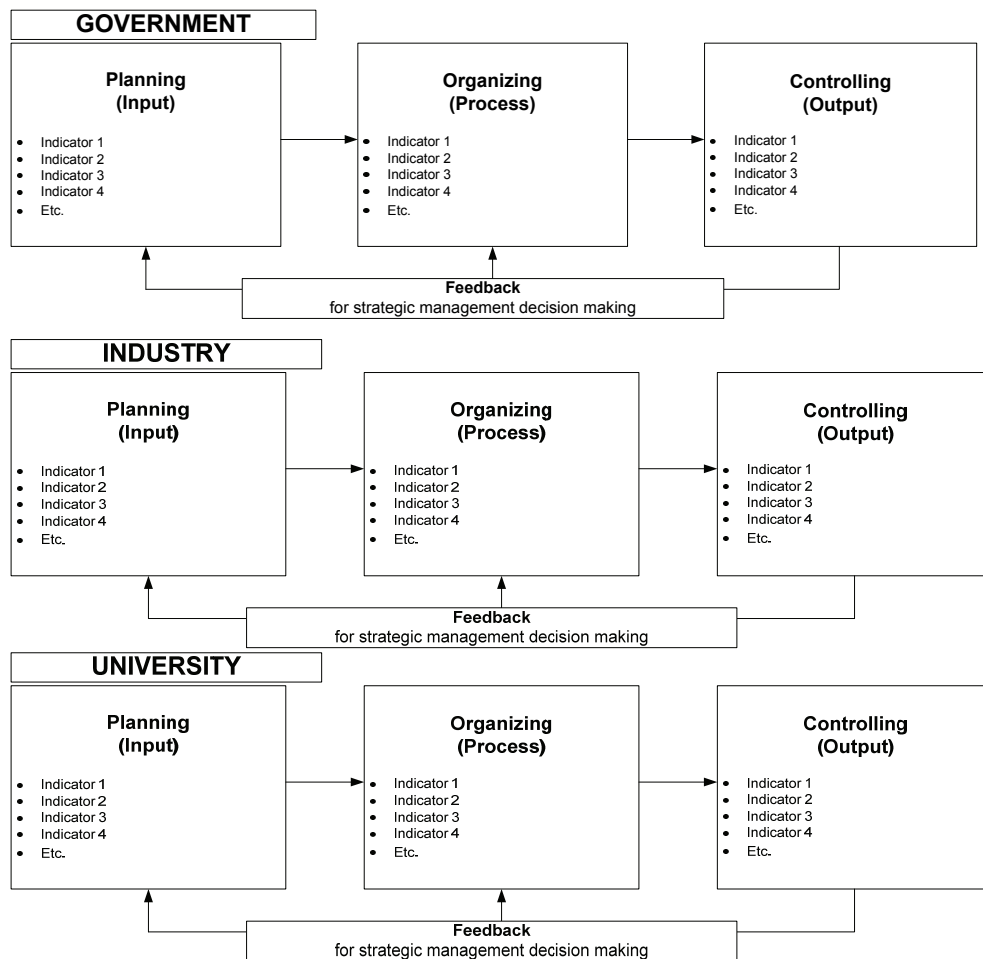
GOVERNMENT

Planning
(Input)

- Indicator 1
- Indicator 2
- Indicator 3
- Indicator 4
- Etc.

Organizing
(Process)

- Indicator 1
- Indicator 2
- Indicator 3
- Indicator 4
- Etc.

Controlling
(Output)

- Indicator 1
- Indicator 2
- Indicator 3
- Indicator 4
- Etc.

Feedback
for strategic management decision making

INDUSTRY

Planning
(Input)

- Indicator 1
- Indicator 2
- Indicator 3
- Indicator 4
- Etc.

Organizing
(Process)

- Indicator 1
- Indicator 2
- Indicator 3
- Indicator 4
- Etc.

Controlling
(Output)

- Indicator 1
- Indicator 2
- Indicator 3
- Indicator 4
- Etc.

Feedback
for strategic management decision making

UNIVERSITY

Planning
(Input)

- Indicator 1
- Indicator 2
- Indicator 3
- Indicator 4
- Etc.

Organizing
(Process)

- Indicator 1
- Indicator 2
- Indicator 3
- Indicator 4
- Etc.

Controlling
(Output)

- Indicator 1
- Indicator 2
- Indicator 3
- Indicator 4
- Etc.

Feedback
for strategic management decision making